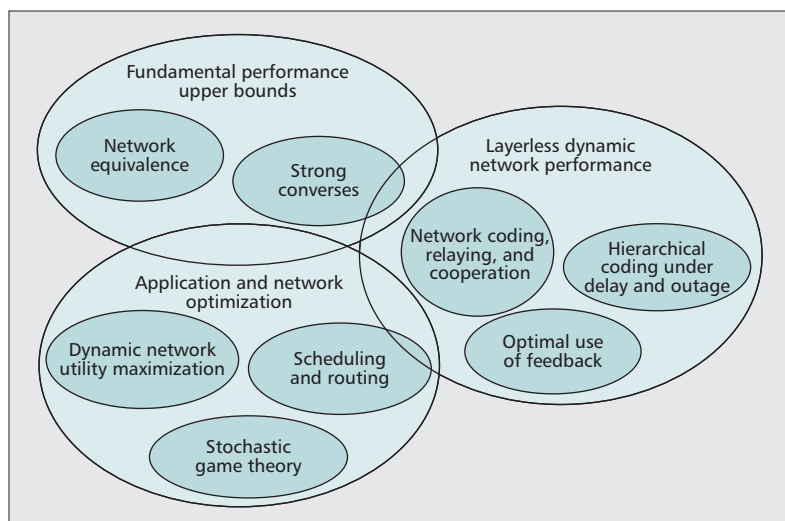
Fundamental performance upper bounds

Network equivalence

Strong converses

Layerless dynamic network performance

Network coding, relaying, and cooperation

Hierarchical coding under delay and outage

Optimal use of feedback

Application and network optimization

Dynamic network utility maximization

Scheduling and routing

Stochastic game theory